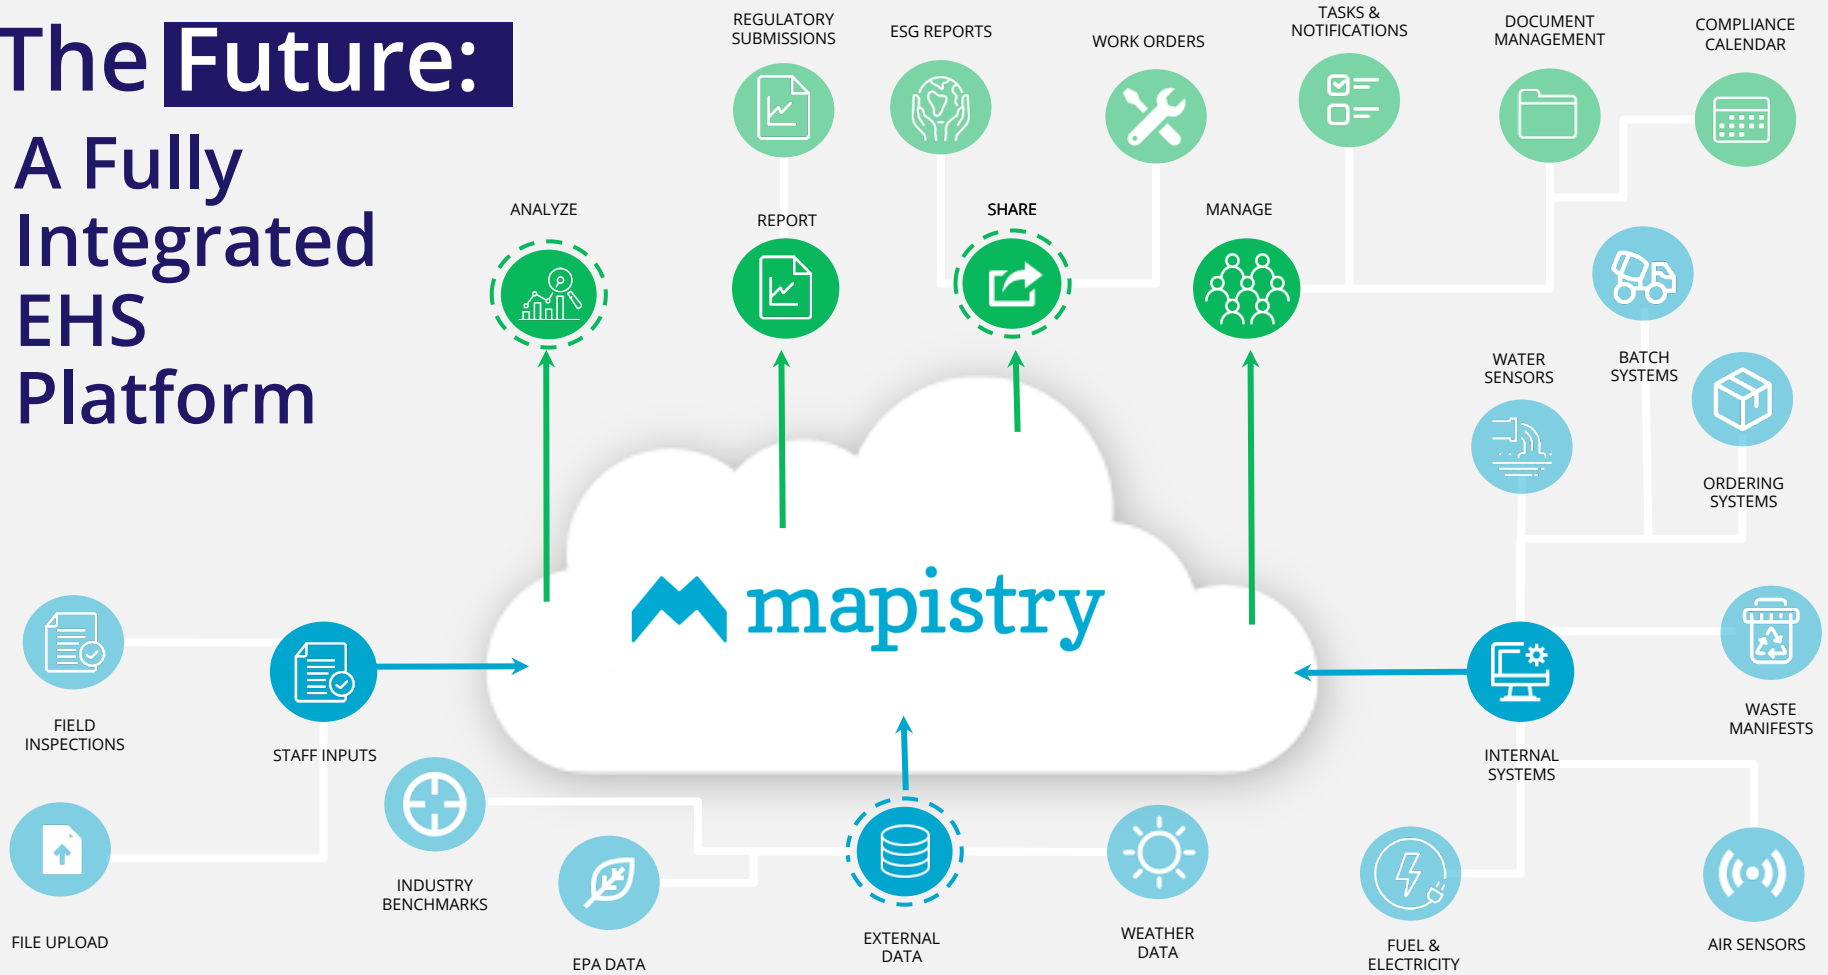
The Future:
A Fully Integrated EHS Platform

REGULATORY SUBMISSIONS
ESG REPORTS
WORK ORDERS
TASKS & NOTIFICATIONS
DOCUMENT MANAGEMENT
COMPLIANCE CALENDAR

ANALYZE
REPORT
SHARE
MANAGE

BATCH SYSTEMS
WATER SENSORS
ORDERING SYSTEMS

mapistry

FIELD INSPECTIONS
STAFF INPUTS
FILE UPLOAD
INDUSTRY BENCHMARKS
EPA DATA
EXTERNAL DATA
WEATHER DATA
INTERNAL SYSTEMS
WASTE MANIFESTS
FUEL & ELECTRICITY
AIR SENSORS